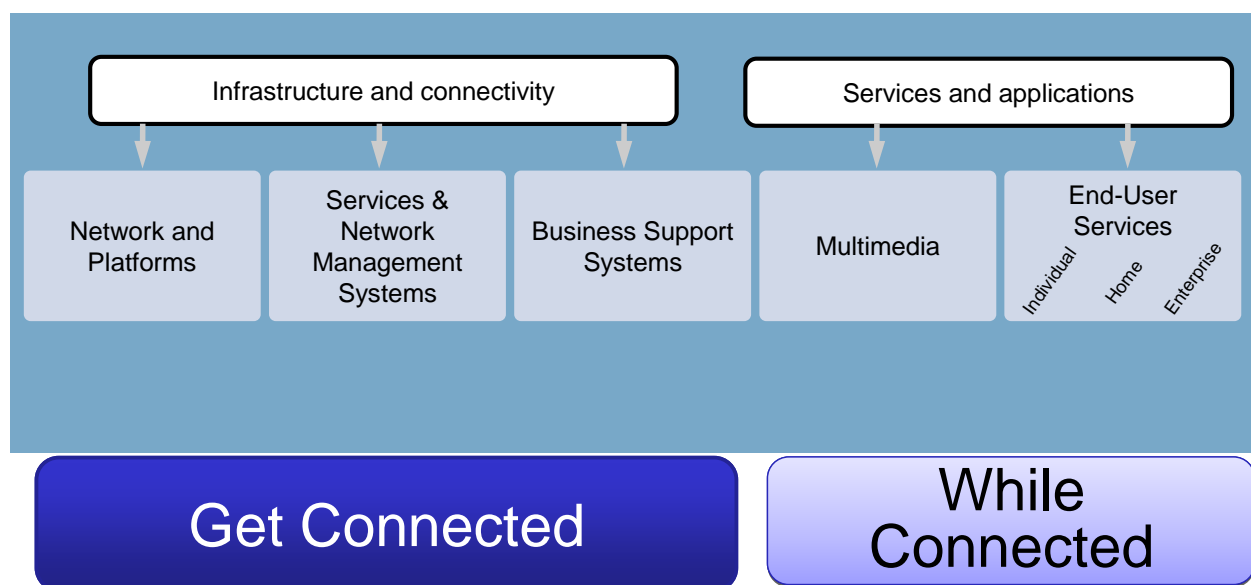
Infrastructure and connectivity

Services and applications

Network and Platforms

Services & Network Management Systems

Business Support Systems

Multimedia

End-User Services

Individual

Home

Enterprise

Get Connected

While Connected